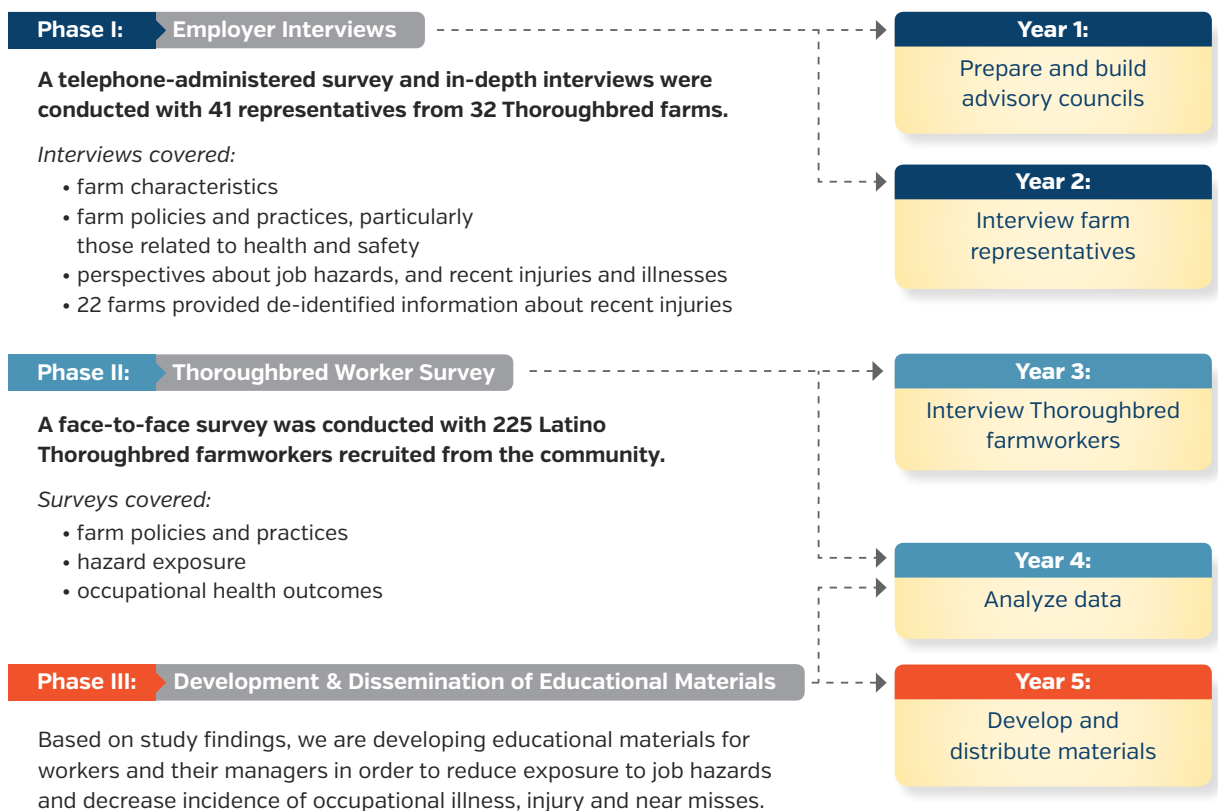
Phase I: Employer Interviews

A telephone-administered survey and in-depth interviews were conducted with 41 representatives from 32 Thoroughbred farms.

Interviews covered:

• farm characteristics
• farm policies and practices, particularly those related to health and safety
• perspectives about job hazards, and recent injuries and illnesses
• 22 farms provided de-identified information about recent injuries

Year 1:
Prepare and build advisory councils

Year 2:
Interview farm representatives

Phase II: Thoroughbred Worker Survey

A face-to-face survey was conducted with 225 Latino Thoroughbred farmworkers recruited from the community.

Surveys covered:

• farm policies and practices
• hazard exposure
• occupational health outcomes

Year 3:
Interview Thoroughbred farmworkers

Year 4:
Analyze data

Phase III: Development & Dissemination of Educational Materials

Based on study findings, we are developing educational materials for workers and their managers in order to reduce exposure to job hazards and decrease incidence of occupational illness, injury and near misses.

Year 5:
Develop and distribute materials